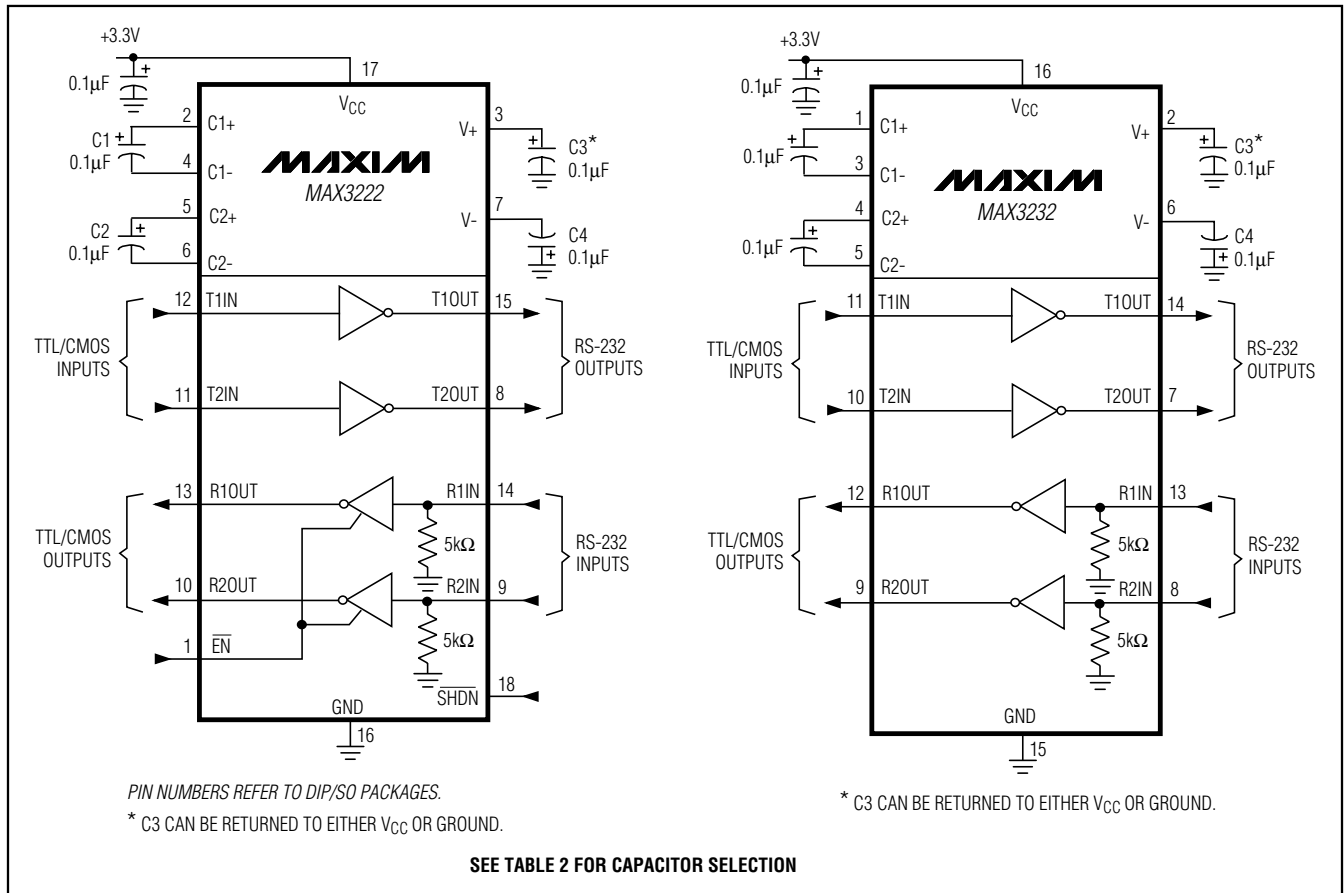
+3.3V
0.1µF
17
$V_{CC}$
C1
0.1µF
2
C1+
4
C1-
MAXIM
MAX3222
3
V+
C3*
0.1µF
C2
0.1µF
5
C2+
6
C2-
7
V-
C4
0.1µF
12
T1IN
T1OUT
15
TTL/CMOS INPUTS
RS-232 OUTPUTS
11
T2IN
T2OUT
8
13
R1OUT
R1IN
14
5kΩ
TTL/CMOS OUTPUTS
RS-232 INPUTS
10
R2OUT
R2IN
9
1
$\overline{EN}$
5kΩ
$\overline{SHDN}$
18
GND
16

PIN NUMBERS REFER TO DIP/SO PACKAGES.
* C3 CAN BE RETURNED TO EITHER $V_{CC}$ OR GROUND.

+3.3V
0.1µF
16
$V_{CC}$
0.1µF
1
C1+
3
C1-
MAXIM
MAX3232
2
V+
C3*
0.1µF
0.1µF
4
C2+
5
C2-
6
V-
C4
0.1µF
11
T1IN
T1OUT
14
TTL/CMOS INPUTS
RS-232 OUTPUTS
10
T2IN
T2OUT
7
12
R1OUT
R1IN
13
5kΩ
TTL/CMOS OUTPUTS
RS-232 INPUTS
9
R2OUT
R2IN
8
5kΩ
GND
15

* C3 CAN BE RETURNED TO EITHER $V_{CC}$ OR GROUND.

SEE TABLE 2 FOR CAPACITOR SELECTION